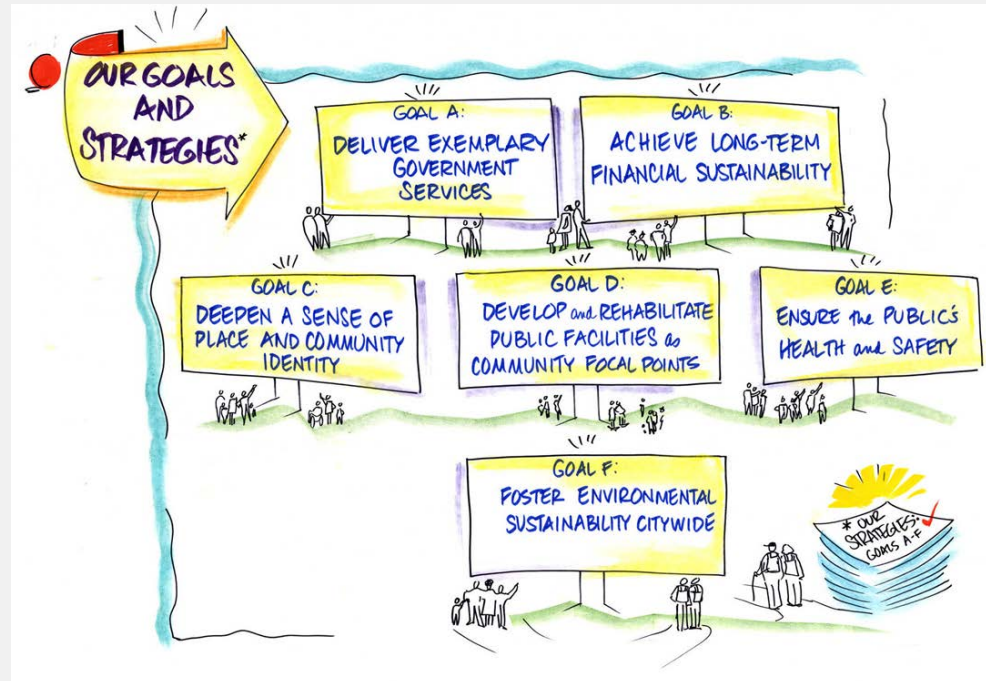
OUR GOALS AND STRATEGIES*

GOAL A:
DELIVER EXEMPLARY GOVERNMENT SERVICES

GOAL B:
ACHIEVE LONG-TERM FINANCIAL SUSTAINABILITY

GOAL C:
DEEPEN A SENSE OF PLACE AND COMMUNITY IDENTITY

GOAL D:
DEVELOP and REHABILITATE PUBLIC FACILITIES as COMMUNITY FOCAL POINTS

GOAL E:
ENSURE the PUBLIC'S HEALTH and SAFETY

GOAL F:
FOSTER ENVIRONMENTAL SUSTAINABILITY CITYWIDE

* OUR STRATEGIES: GOALS A-F